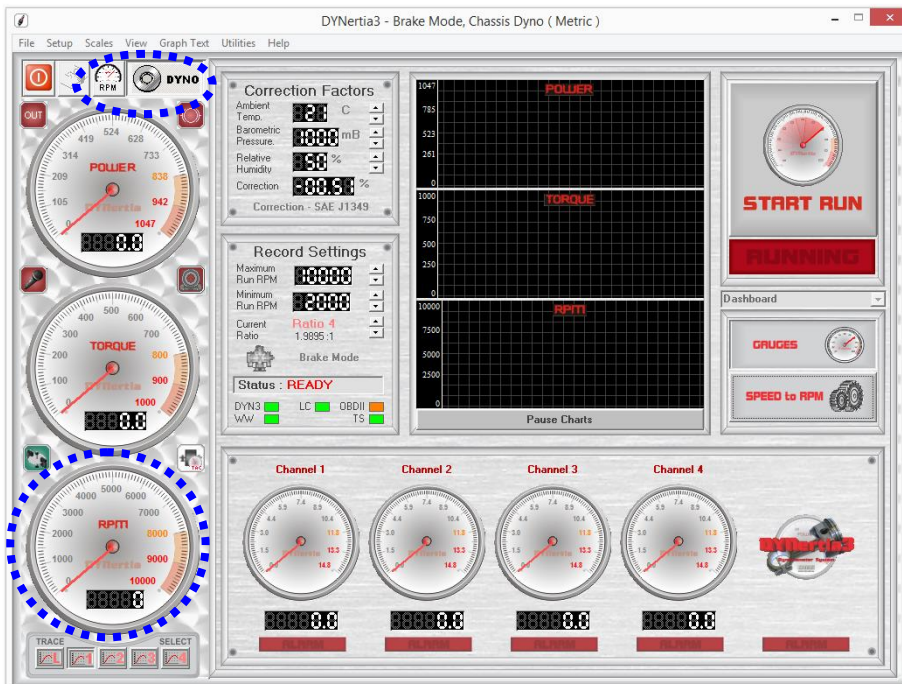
DYNertia3 - Brake Mode, Chassis Dyno ( Metric )

File Setup Scales View Graph Text Utilities Help

RPM DYNO

OUT

419 524 628
314 733
209 POWER 838
105 942
0 DYNertia 1047
0.0

Correction Factors
Ambient Temp. 21 C
Barometric Pressure. 1000 mB
Relative Humidity 50 %
Correction -00.51 %
Correction - SAE J1349

Record Settings
Maximum Run RPM 10000
Minimum Run RPM 2000
Current Ratio Ratio 4 1.9895:1
Brake Mode
Status : READY
DYN3 LC OBDII
WW TS

400 500 600
300 700
200 TORQUE 800
100 900
0 DYNertia 1000
0.0

4000 5000 6000
3000 7000
2000 RPM 8000
1000 9000
0 DYNertia 10000
0

TRACE SELECT

1047
785
523
261
0
POWER

1000
750
500
250
0
TORQUE

10000
7500
5000
2500
0
RPM

Pause Charts

START RUN
RUNNING

Dashboard

GAUGES
SPEED to RPM

Channel 1
Channel 2
Channel 3
Channel 4

5.9 7.4 8.9
4.4 10.4
3.0 11.8
1.5 13.3
0.0 14.8

0.0 0.0 0.0 0.0

ALARM ALARM ALARM ALARM ALARM

DYNertia3